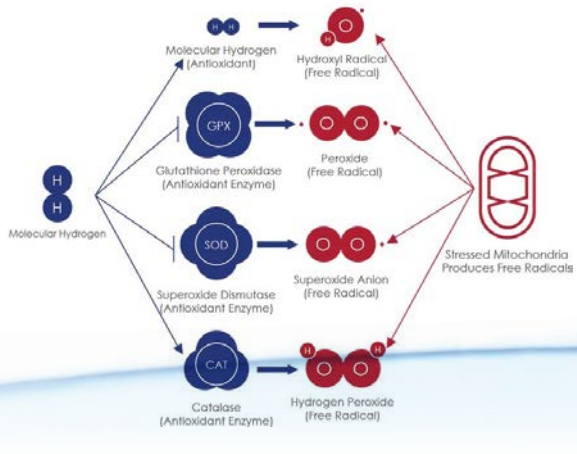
H H

Molecular Hydrogen
(Antioxidant)

H O

Hydroxyl Radical
(Free Radical)

GPX

Glutathione Peroxidase
(Antioxidant Enzyme)

O O

Peroxide
(Free Radical)

H
H

Molecular Hydrogen

SOD

Superoxide Dismutase
(Antioxidant Enzyme)

O O

Superoxide Anion
(Free Radical)

Stressed Mitochondria
Produces Free Radicals

CAT

Catalase
(Antioxidant Enzyme)

H O O H

Hydrogen Peroxide
(Free Radical)